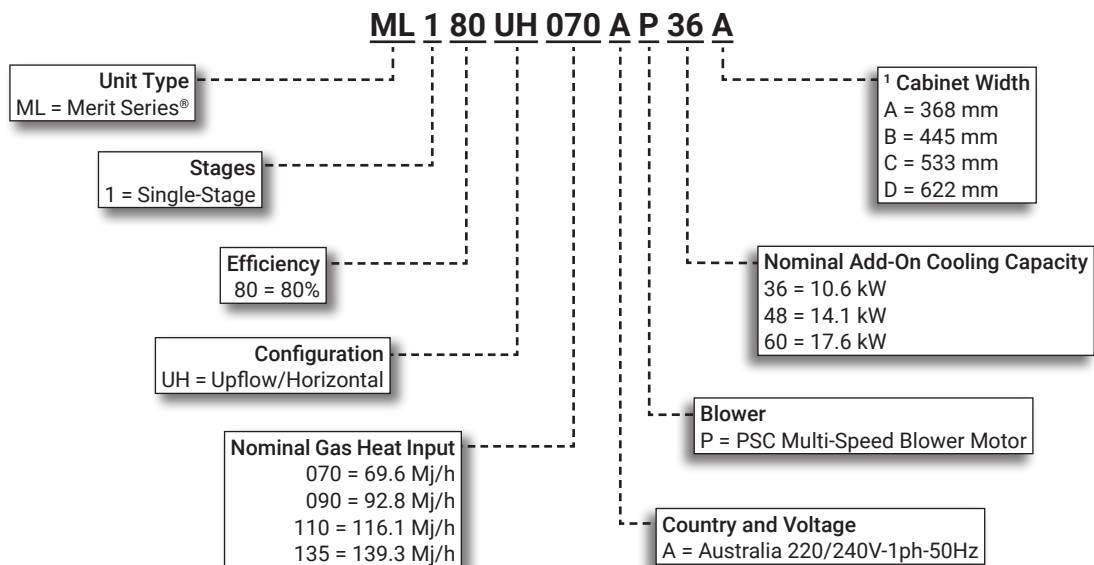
ML 1 80 UH 070 A P 36 A

Unit Type
ML = Merit Series®

Stages
1 = Single-Stage

Efficiency
80 = 80%

Configuration
UH = Upflow/Horizontal

Nominal Gas Heat Input
070 = 69.6 Mj/h
090 = 92.8 Mj/h
110 = 116.1 Mj/h
135 = 139.3 Mj/h

$^1$ Cabinet Width
A = 368 mm
B = 445 mm
C = 533 mm
D = 622 mm

Nominal Add-On Cooling Capacity
36 = 10.6 kW
48 = 14.1 kW
60 = 17.6 kW

Blower
P = PSC Multi-Speed Blower Motor

Country and Voltage
A = Australia 220/240V-1ph-50Hz